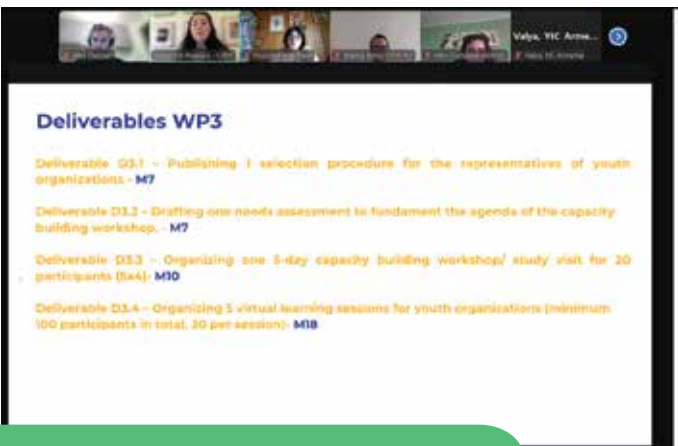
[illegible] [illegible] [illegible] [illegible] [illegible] Valya, YIC Arme... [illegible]

Deliverables WP3

Deliverable D3.1 – Publishing 1 selection procedure for the representatives of youth organizations - M7

Deliverable D3.2 – Drafting one needs assessment to fundament the agenda of the capacity building workshop. - M7

Deliverable D3.3 – Organizing one 5-day capacity building workshop/ study visit for 20 participants (5x4)- M10

Deliverable D3.4 – Organizing 5 virtual learning sessions for youth organizations (minimum 100 participants in total, 20 per session)- M18